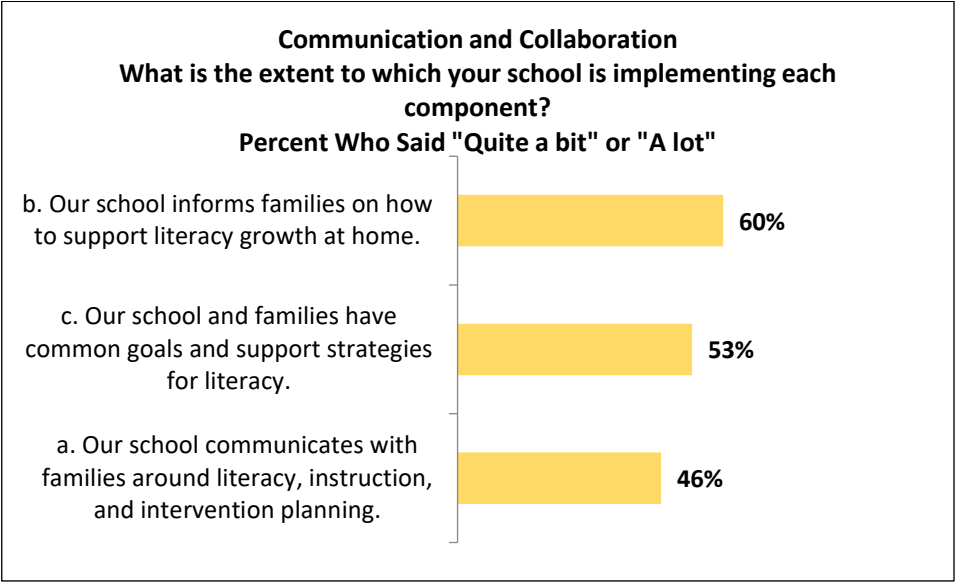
Communication and Collaboration
What is the extent to which your school is implementing each component?
Percent Who Said "Quite a bit" or "A lot"

b. Our school informs families on how to support literacy growth at home.
60%

c. Our school and families have common goals and support strategies for literacy.
53%

a. Our school communicates with families around literacy, instruction, and intervention planning.
46%